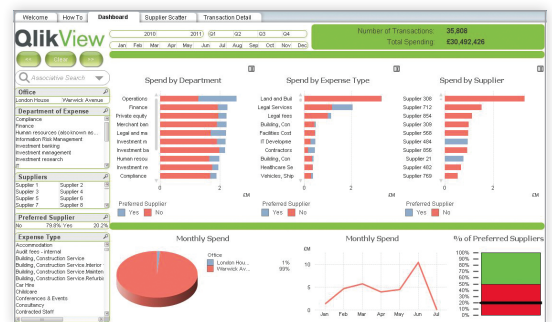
Welcome | How To | Dashboard | Supplier Scatter | Transaction Detail

QlikView

2010 | 2011 | Q1 | Q2 | Q3 | Q4

Jan | Feb | Mar | Apr | May | Jun | Jul | Aug | Sep | Oct | Nov | Dec

Number of Transactions: 35,808
Total Spending: £30,492,426

Associative Search

Office
London House | Warwick Avenue

Department of Expense
Compliance
Finance
Human resources (absorbwn wi...
Information Risk Management
Investment banking
Investment management
Investment research

Suppliers
Supplier 1 | Supplier 2
Supplier 3 | Supplier 4
Supplier 5 | Supplier 6
Supplier 7 | Supplier 8

Preferred Supplier
No 79.8% | Yes 20.2%

Expense Type
Accommodation
Audit fees - internal
Building, Construction Service
Building, Construction Service Interior
Building, Construction Service Mainten
Building, Construction Service Refurbis
Car Hire
Childcare
Conferences & Events
Consultancy
Contracted Staff

Spend by Department
Operations
Finance
Private equity
Merchant ban
Legal and ma
Investment ba
Investment m
Human resou
Investment re
Compliance
0 | 2
£M
Preferred Supplier
Yes | No

Spend by Expense Type
Land and Buil
Legal Services
Legal fees
Building, Con
Facilities Cost
IT Developme
Contractors
Building, Con
Healthcare Se
Vehicles, Ship
0 | 2
£M
Preferred Supplier
Yes | No

Spend by Supplier
Supplier 308
Supplier 712
Supplier 854
Supplier 309
Supplier 568
Supplier 484
Supplier 856
Supplier 21
Supplier 482
Supplier 769
0 | 2
£M
Preferred Supplier
Yes | No

Monthly Spend
Office
London Hou... 1%
Warwick Av... 99%

Monthly Spend
Jan | Feb | Mar | Apr | May | Jun | Jul | Aug | Sep

% of Preferred Suppliers
100%
90%
80%
70%
60%
50%
40%
30%
20%
10%